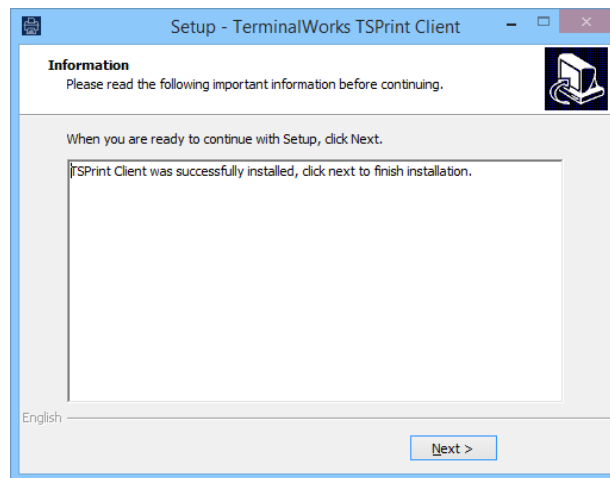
Setup - TerminalWorks TSPrint Client

Information
Please read the following important information before continuing.

When you are ready to continue with Setup, click Next.

TSPrint Client was successfully installed, click next to finish installation.

English

Next >